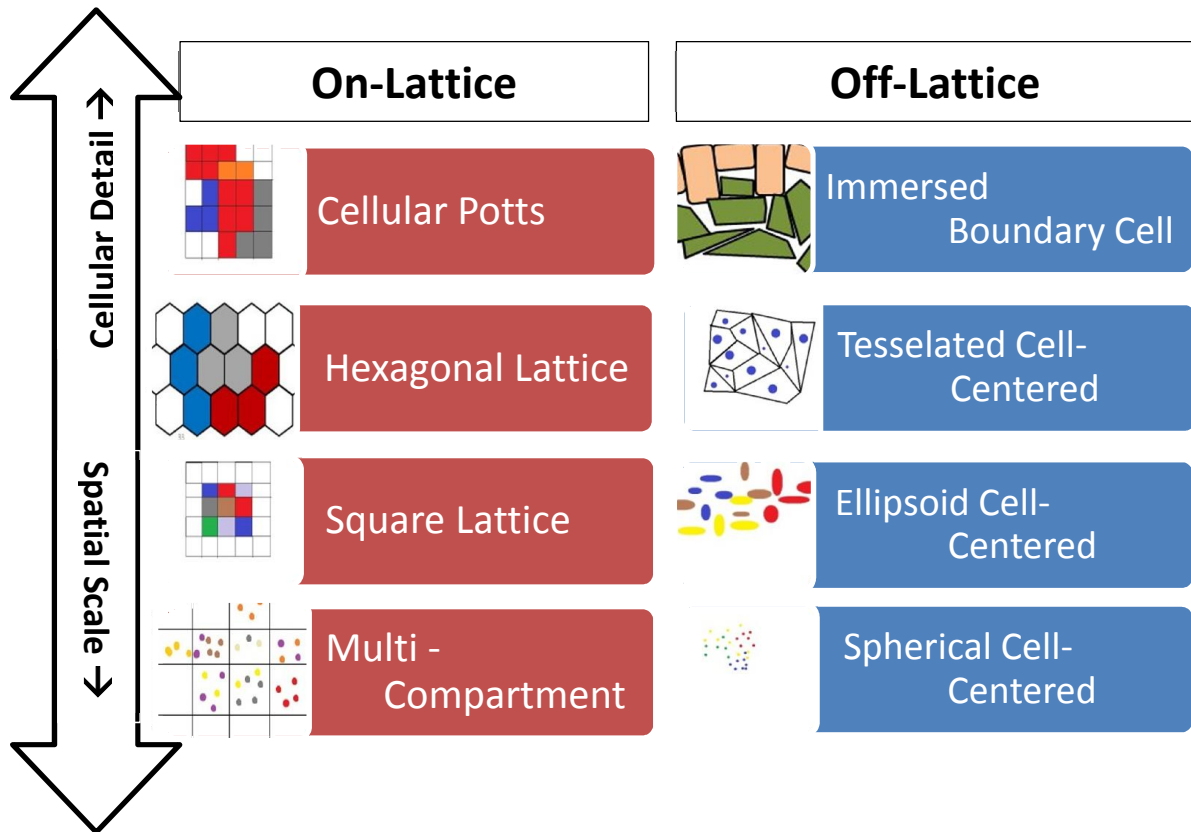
Cellular Detail →

Spatial Scale →

On-Lattice

Off-Lattice

Cellular Potts

Immersed Boundary Cell

Hexagonal Lattice

Tesselated Cell-Centered

Square Lattice

Ellipsoid Cell-Centered

Multi - Compartment

Spherical Cell-Centered